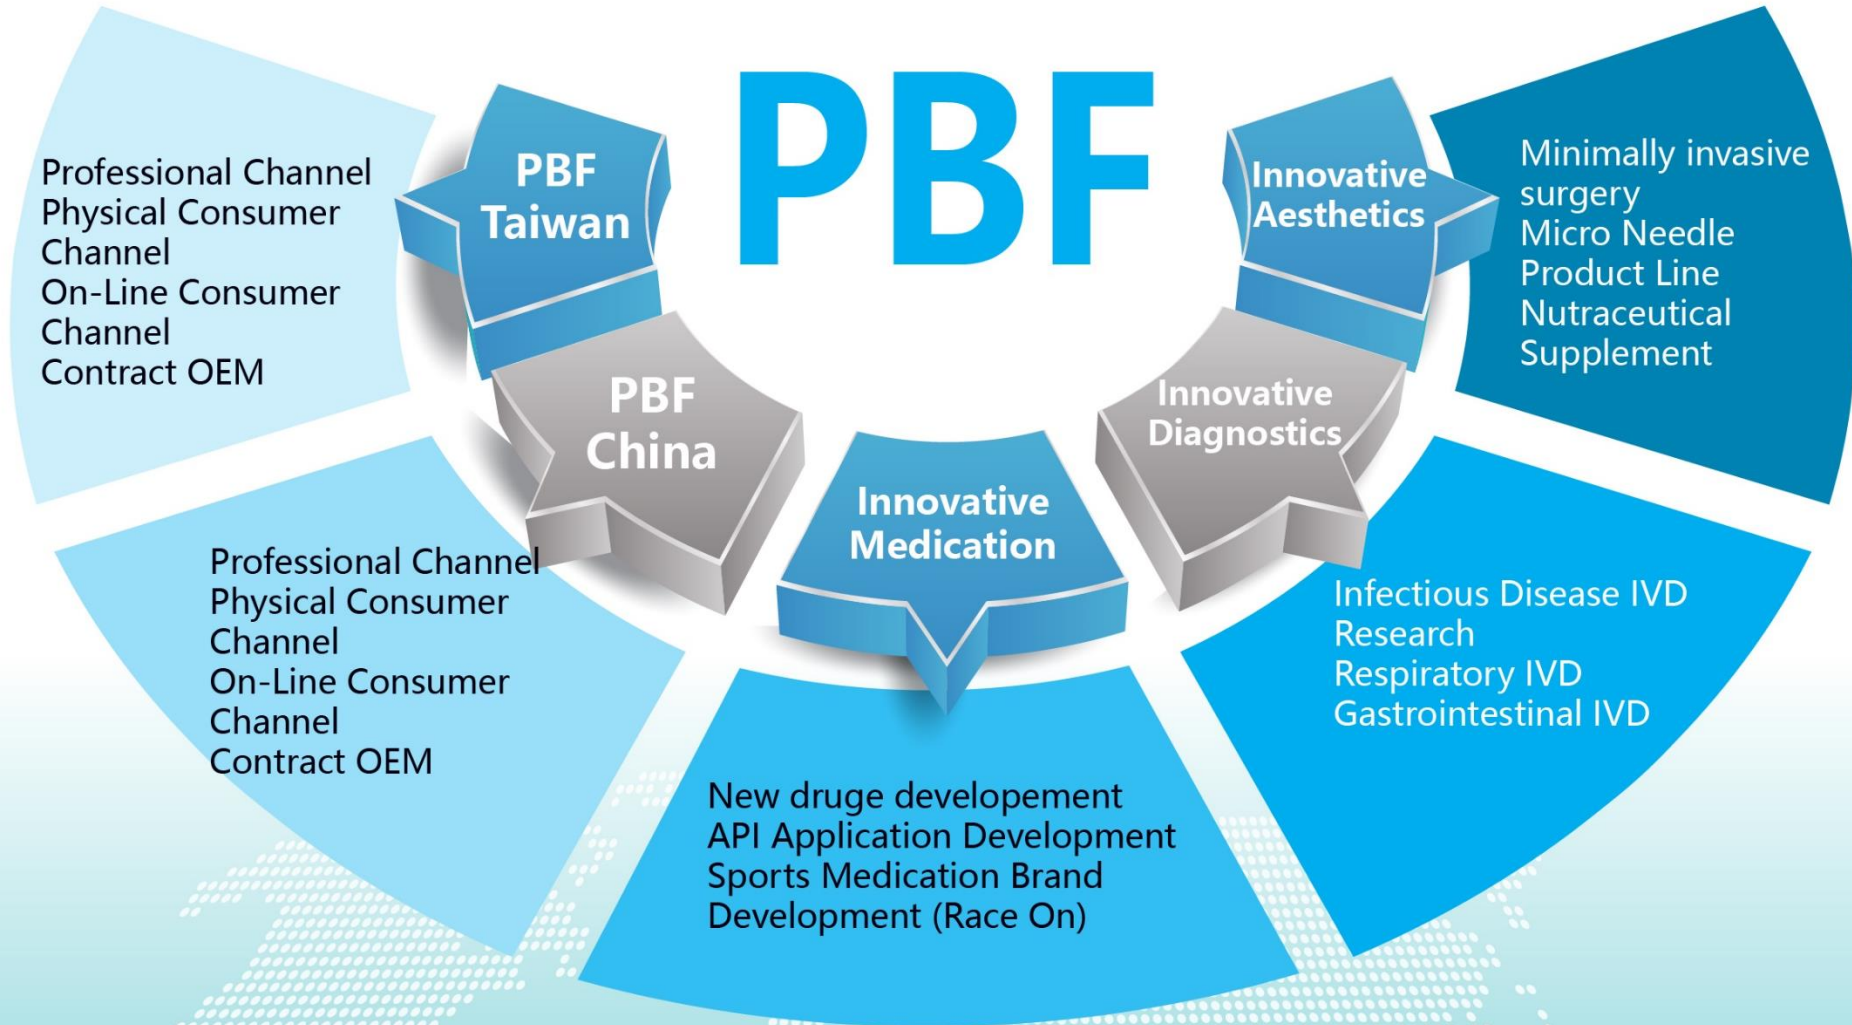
PBF

PBF Taiwan

Professional Channel
Physical Consumer Channel
On-Line Consumer Channel
Contract OEM

PBF China

Professional Channel
Physical Consumer Channel
On-Line Consumer Channel
Contract OEM

Innovative Medication

New druge developement
API Application Development
Sports Medication Brand Development (Race On)

Innovative Diagnostics

Infectious Disease IVD Research
Respiratory IVD
Gastrointestinal IVD

Innovative Aesthetics

Minimally invasive surgery
Micro Needle Product Line
Nutraceutical Supplement